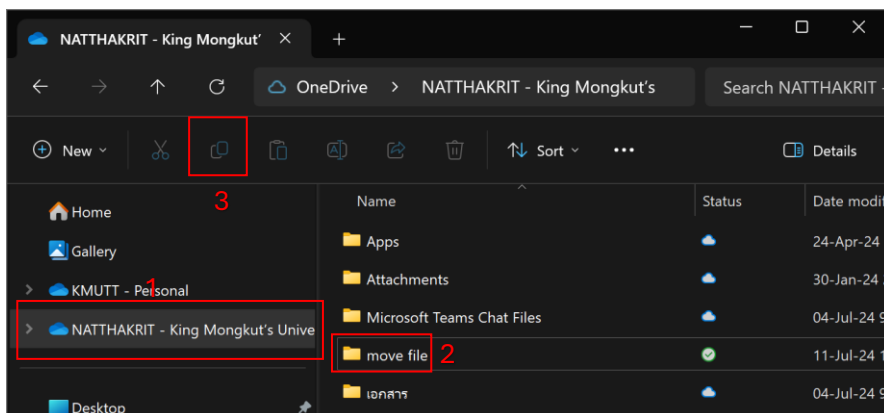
NATTHAKRIT - King Mongkut'

OneDrive > NATTHAKRIT - King Mongkut's

Search NATTHAKRIT -

New

3

Sort

Details

Home

Gallery

KMUTT - Personal

1

NATTHAKRIT - King Mongkut's Unive

Desktop

| Name | Status | Date modif |
|---|---|---|
| Apps | | 24-Apr-24 |
| Attachments | | 30-Jan-24 |
| Microsoft Teams Chat Files | | 04-Jul-24 9 |
| move file 2 | | 11-Jul-24 1 |
| เอกสาร | | 04-Jul-24 9 |